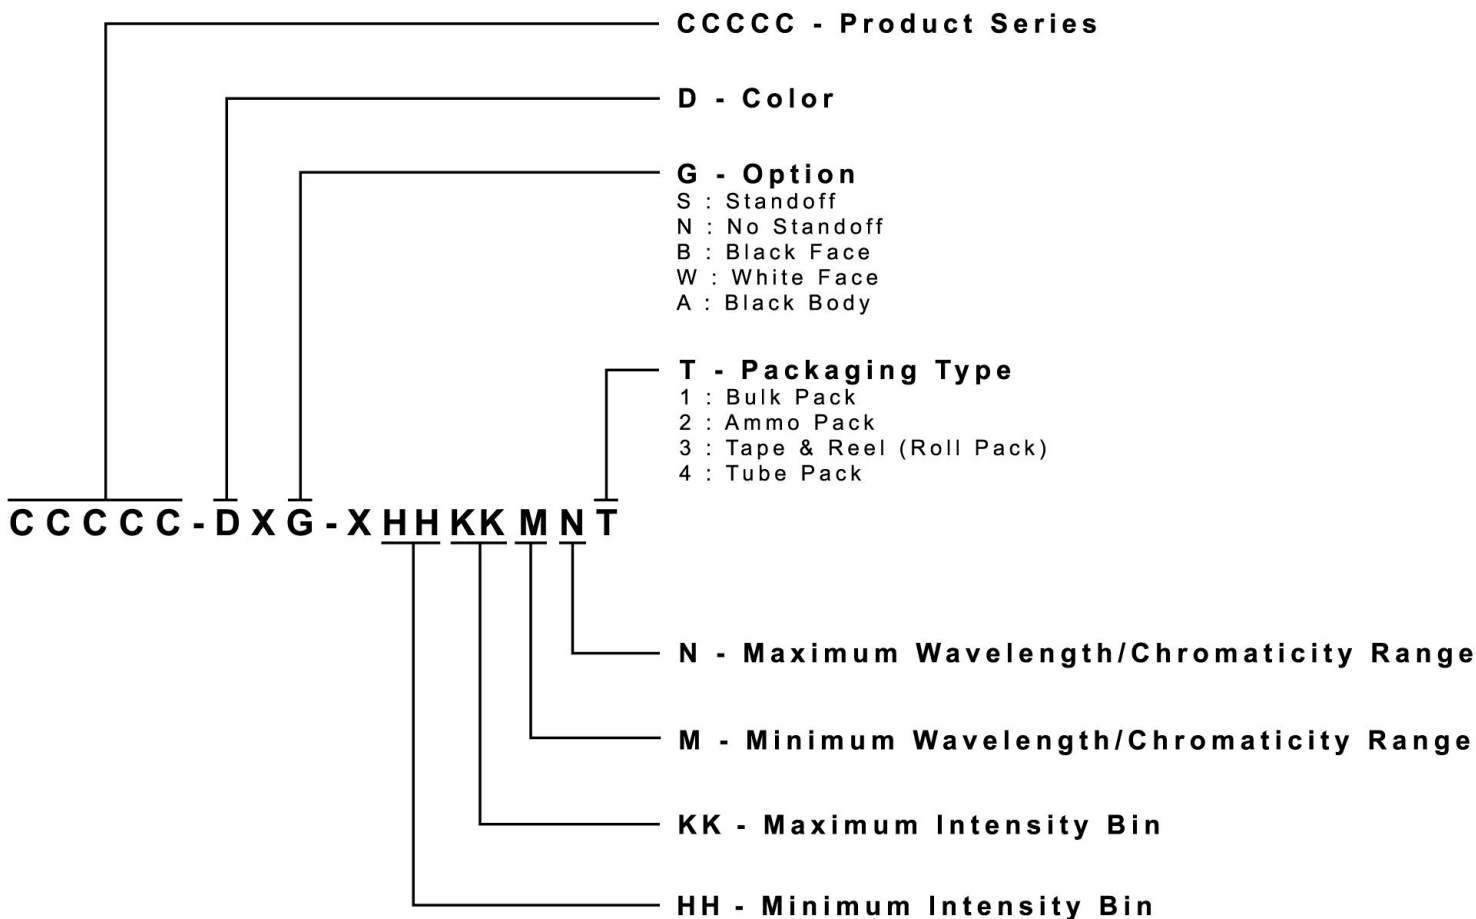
CCCCC - Product Series

D - Color

G - Option
S : Standoff
N : No Standoff
B : Black Face
W : White Face
A : Black Body

T - Packaging Type
1 : Bulk Pack
2 : Ammo Pack
3 : Tape & Reel (Roll Pack)
4 : Tube Pack

CCCCC-DXG-XHHKKMNT

N - Maximum Wavelength/Chromaticity Range

M - Minimum Wavelength/Chromaticity Range

KK - Maximum Intensity Bin

HH - Minimum Intensity Bin